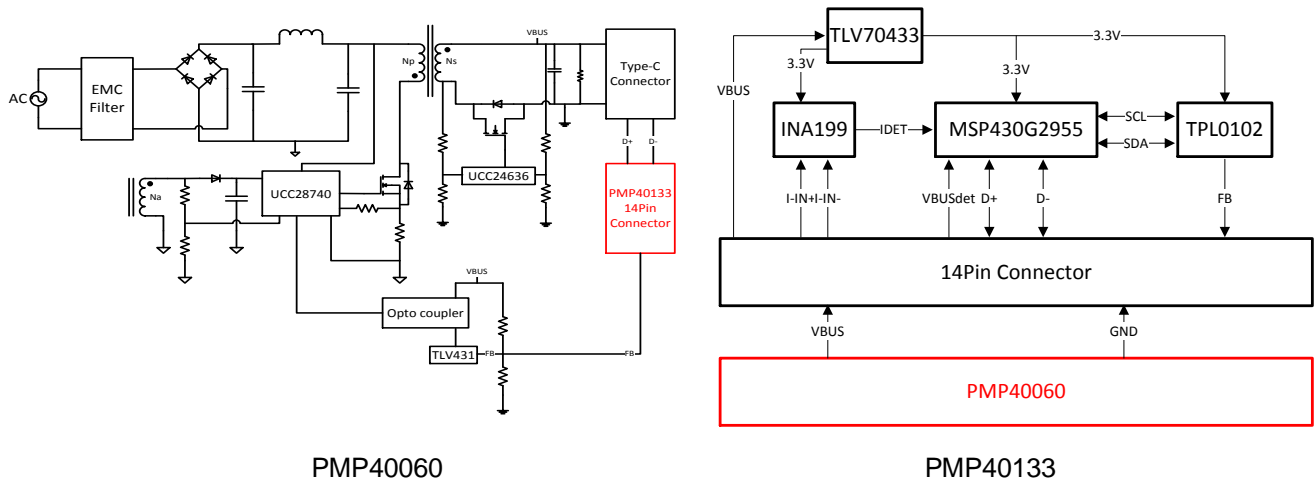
AC
EMC Filter
Np
Ns
VBUS
Type-C Connector
D+
D-
UCC24636
Na
UCC28740
PMP40133 14Pin Connector
VBUS
Opto coupler
TLV431
FB
FB

TLV70433
3.3V
3.3V
3.3V
VBUS
INA199
IDET
MSP430G2955
SCL
SDA
TPL0102
I-IN+
I-IN-
VBUSdet
D+
D-
FB
14Pin Connector
VBUS
GND
PMP40060

PMP40060
PMP40133